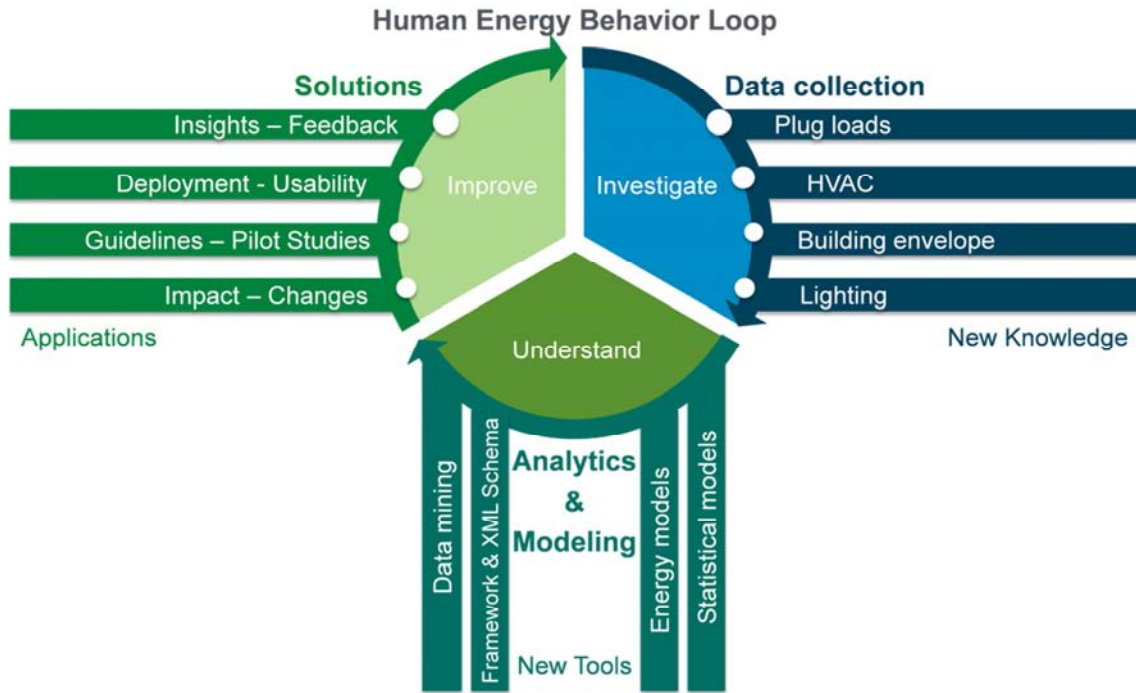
Human Energy Behavior Loop

Solutions

Insights – Feedback

Deployment - Usability

Guidelines – Pilot Studies

Impact – Changes

Applications

Improve

Investigate

Data collection

Plug loads

HVAC

Building envelope

Lighting

New Knowledge

Understand

Data mining

Framework & XML Schema

Analytics & Modeling

Energy models

Statistical models

New Tools